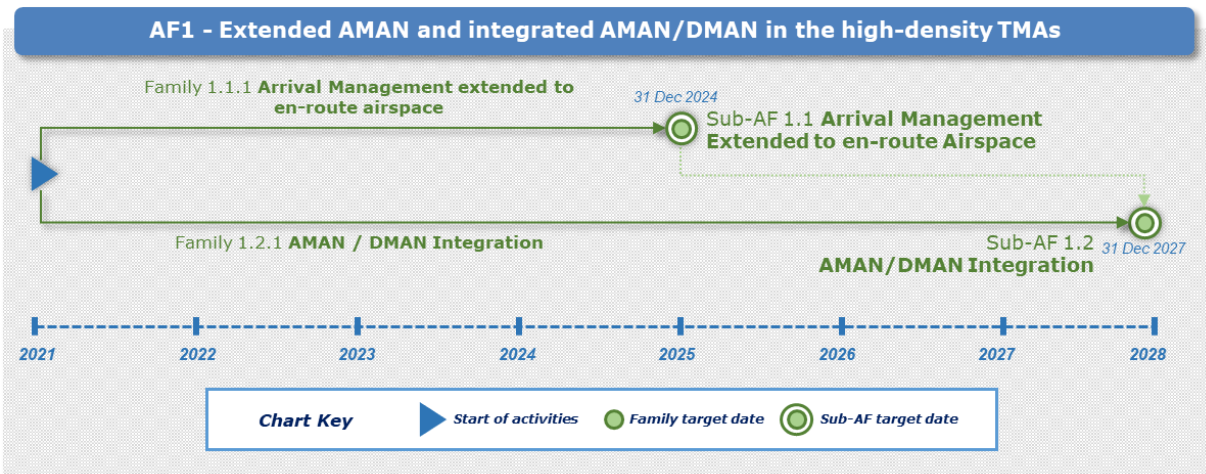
AF1 - Extended AMAN and integrated AMAN/DMAN in the high-density TMAs

Family 1.1.1 Arrival Management extended to en-route airspace

31 Dec 2024

Sub-AF 1.1 Arrival Management Extended to en-route Airspace

Family 1.2.1 AMAN / DMAN Integration

Sub-AF 1.2 AMAN/DMAN Integration

31 Dec 2027

2021 2022 2023 2024 2025 2026 2027 2028

Chart Key
Start of activities
Family target date
Sub-AF target date